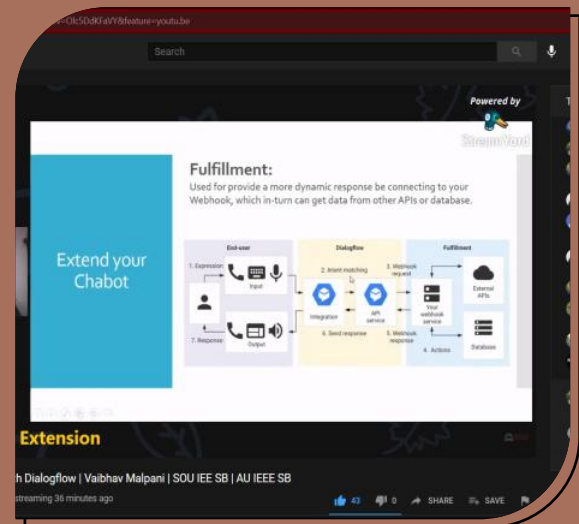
=Olc5OdKFaVY&feature=youtu.be

Search

Powered by
StreamYard

Extend your Chabot

Fulfillment:
Used for provide a more dynamic response be connecting to your Webhook, which in-turn can get data from other APIs or database.

End-user
1. Expression
Input
7. Response
Output

Dialogflow
2. Intent matching
Integration
API service
6. Send response

Fulfillment
3. Webhook request
Your webhook service
5. Webhook response
External APIs
Database
4. Actions

Extension

h Dialogflow | Vaibhav Malpani | SOU IEE SB | AU IEEE SB
streaming 36 minutes ago

43 0 SHARE SAVE